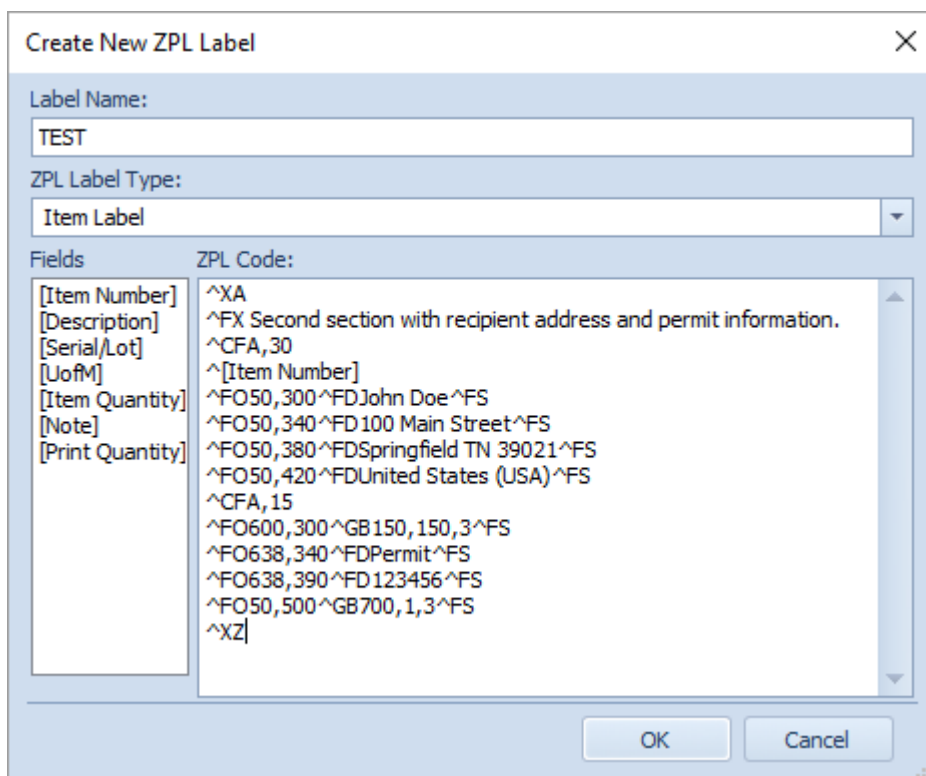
Create New ZPL Label

×

Label Name:

TEST

ZPL Label Type:

Item Label

Fields

[Item Number]
[Description]
[Serial/Lot]
[UofM]
[Item Quantity]
[Note]
[Print Quantity]

ZPL Code:

^XA
^FX Second section with recipient address and permit information.
^CFA,30
^[Item Number]
^FO50,300^FDJohn Doe^FS
^FO50,340^FD100 Main Street^FS
^FO50,380^FDSpringfield TN 39021^FS
^FO50,420^FDUnited States (USA)^FS
^CFA,15
^FO600,300^GB150,150,3^FS
^FO638,340^FDPermit^FS
^FO638,390^FD123456^FS
^FO50,500^GB700,1,3^FS
^XZ

OK

Cancel